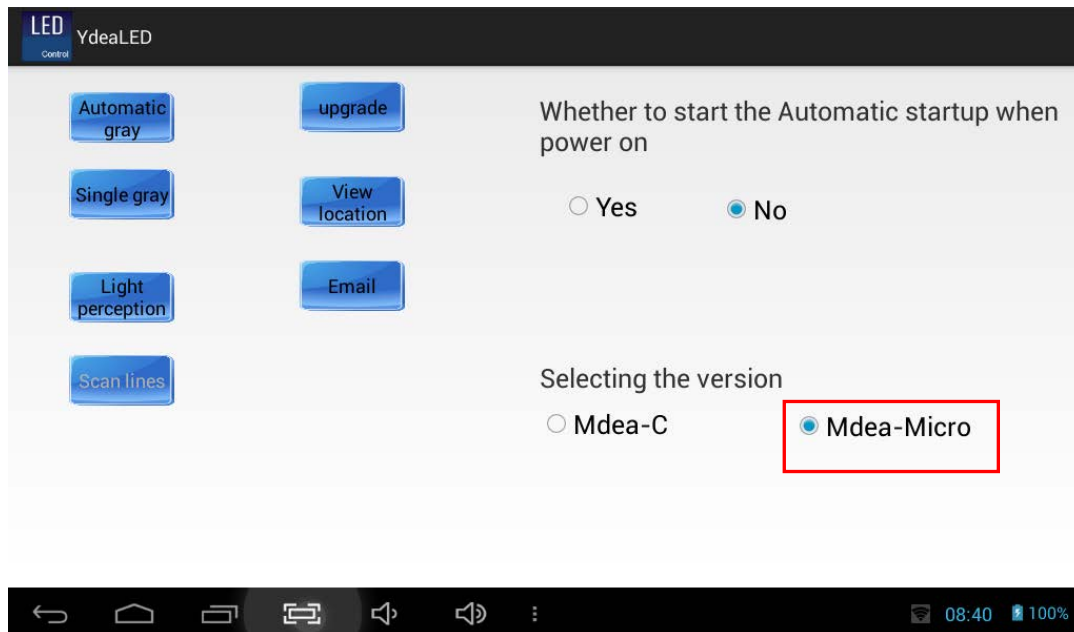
LED
Control
YdeaLED

Automatic gray
upgrade
Single gray
View location
Light perception
Email
Scan lines

Whether to start the Automatic startup when power on

Yes
No

Selecting the version

Mdea-C
Mdea-Micro

08:40 100%